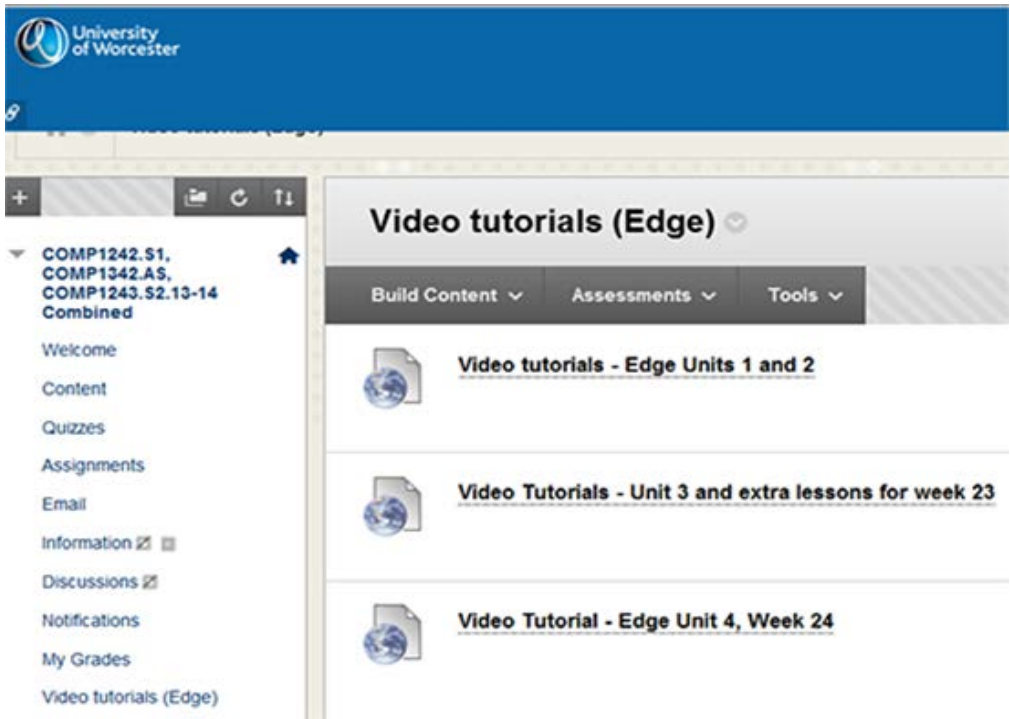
University of Worcester

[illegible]

COMP1242.S1, COMP1342.AS, COMP1243.S2.13-14 Combined

Welcome
Content
Quizzes
Assignments
Email
Information
Discussions
Notifications
My Grades
Video tutorials (Edge)

Video tutorials (Edge)

Build Content
Assessments
Tools

Video tutorials - Edge Units 1 and 2

Video Tutorials - Unit 3 and extra lessons for week 23

Video Tutorial - Edge Unit 4, Week 24